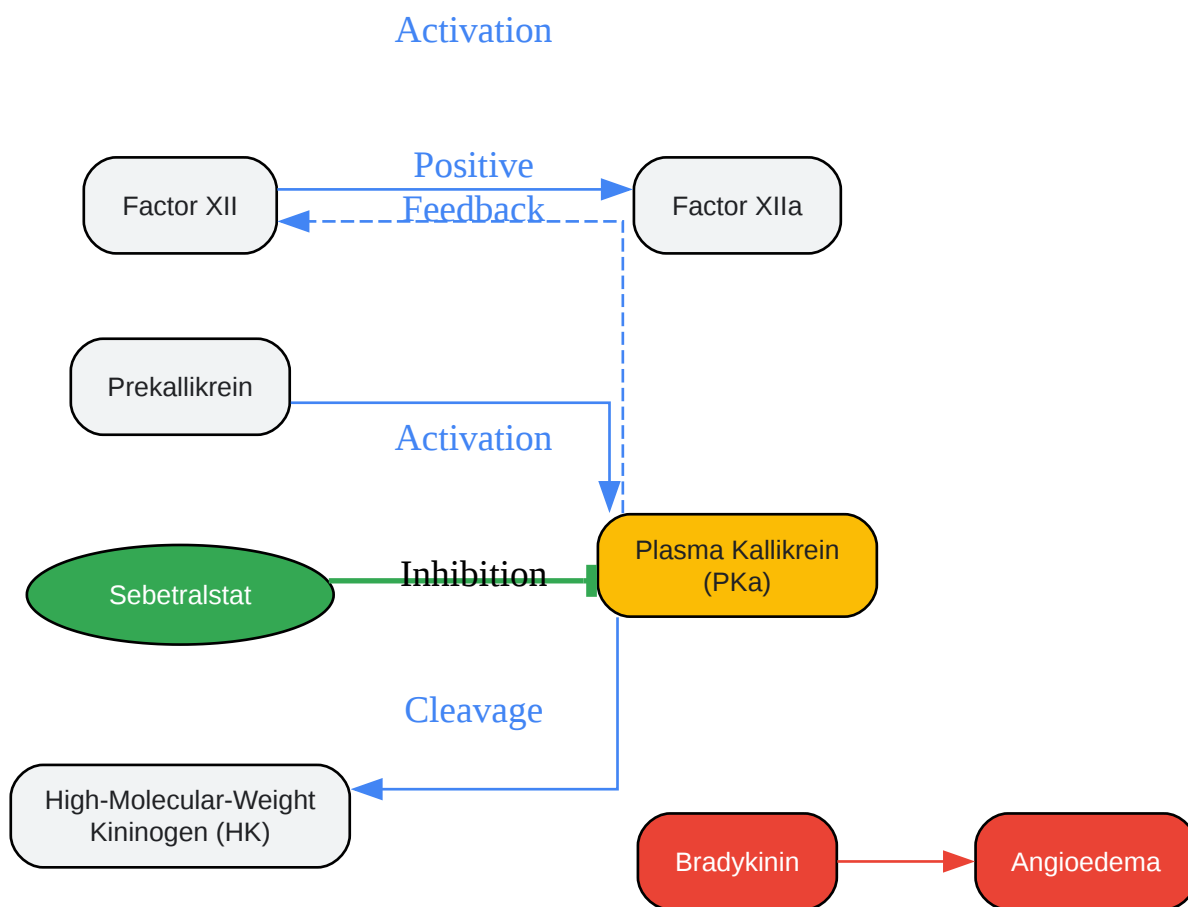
Activation

Positive Feedback

Factor XII

Factor XIIa

Prekallikrein

Activation

Sebetralstat

Inhibition

Plasma Kallikrein (PKa)

Cleavage

High-Molecular-Weight Kininogen (HK)

Bradykinin

Angioedema